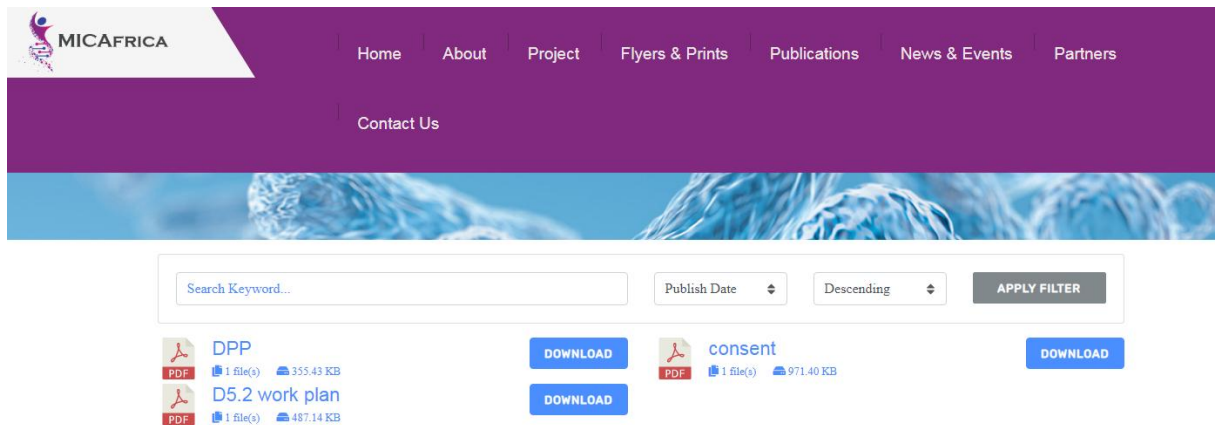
MICAFRICA

Home About Project Flyers & Prints Publications News & Events Partners

Contact Us

Search Keyword...

Publish Date

Descending

APPLY FILTER

PDF
DPP
1 file(s) 355.43 KB
DOWNLOAD

PDF
consent
1 file(s) 971.40 KB
DOWNLOAD

PDF
D5.2 work plan
1 file(s) 487.14 KB
DOWNLOAD